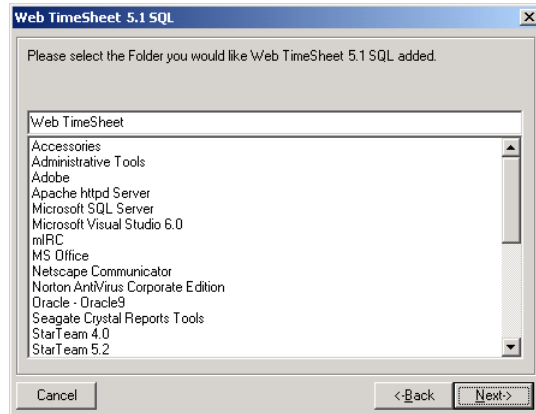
Web TimeSheet 5.1 SQL

Please select the Folder you would like Web TimeSheet 5.1 SQL added.

Web TimeSheet

Accessories
Administrative Tools
Adobe
Apache httpd Server
Microsoft SQL Server
Microsoft Visual Studio 6.0
mIRC
MS Office
Netscape Communicator
Norton AntiVirus Corporate Edition
Oracle - Oracle9
Seagate Crystal Reports Tools
StarTeam 4.0
StarTeam 5.2

Cancel
<-Back
Next->